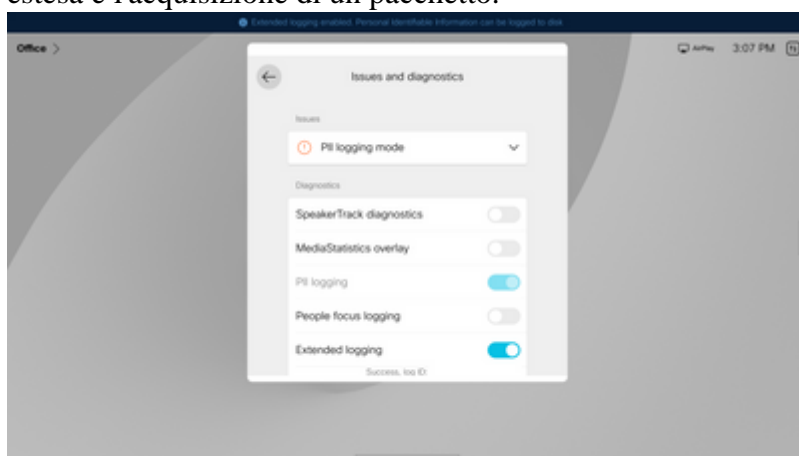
estesa e l'acquisizione di un pacchetto.

Extended logging enabled. Personal Identifiable Information can be logged to disk

Office >

AirPlay 3:07 PM

Issues and diagnostics

Issues

PII logging mode

Diagnostics

SpeakerTrack diagnostics

MediaStatistics overlay

PII logging

People focus logging

Extended logging

Success, log ID: